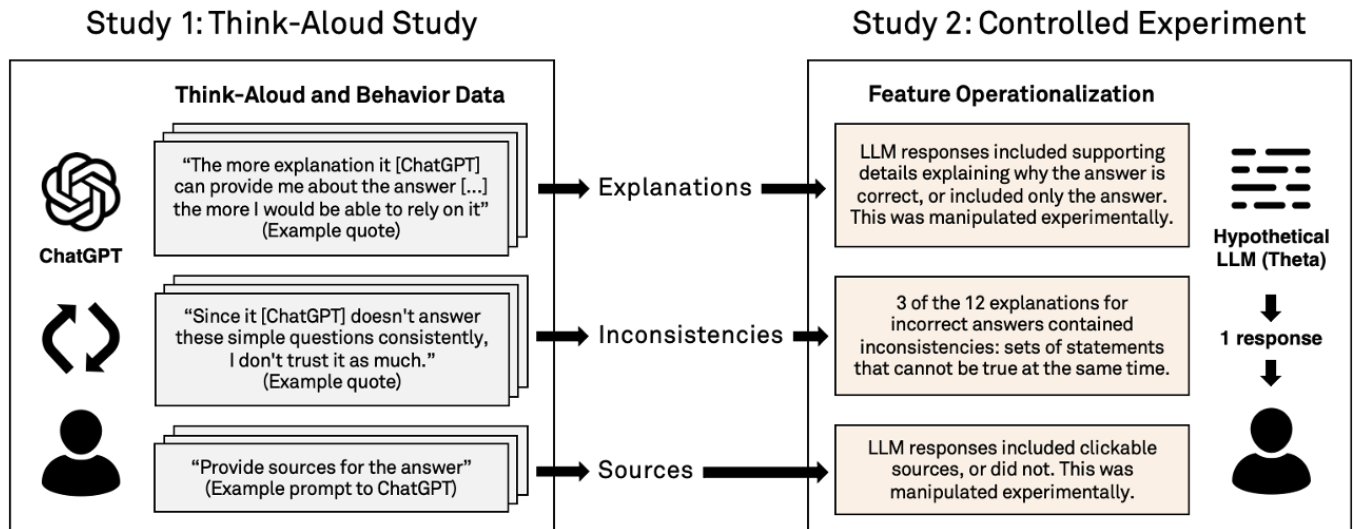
Study 1: Think-Aloud Study

Think-Aloud and Behavior Data

ChatGPT

"The more explanation it [ChatGPT] can provide me about the answer [...] the more I would be able to rely on it" (Example quote)

"Since it [ChatGPT] doesn't answer these simple questions consistently, I don't trust it as much." (Example quote)

"Provide sources for the answer" (Example prompt to ChatGPT)

Explanations

Inconsistencies

Sources

Study 2: Controlled Experiment

Feature Operationalization

LLM responses included supporting details explaining why the answer is correct, or included only the answer. This was manipulated experimentally.

3 of the 12 explanations for incorrect answers contained inconsistencies: sets of statements that cannot be true at the same time.

LLM responses included clickable sources, or did not. This was manipulated experimentally.

Hypothetical LLM (Theta)

1 response